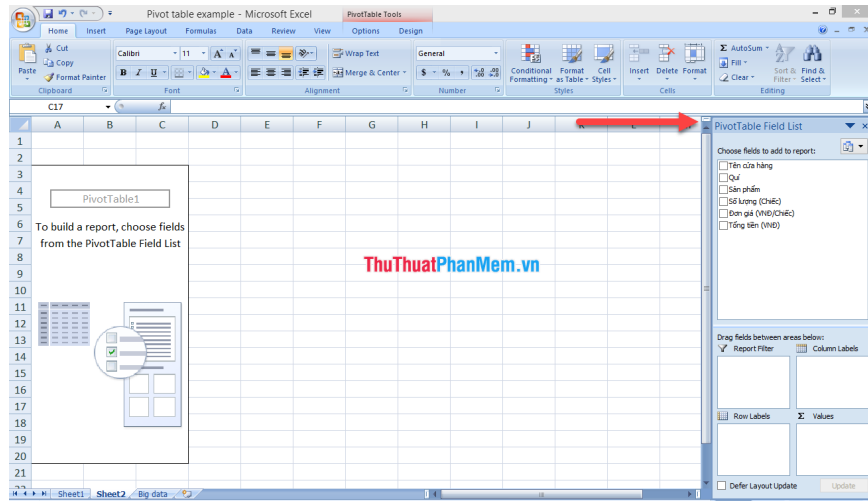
Pivot table example - Microsoft Excel
PivotTable Tools
Home Insert Page Layout Formulas Data Review View Options Design

Paste
Cut
Copy
Format Painter
Clipboard
Calibri 11
Font
Wrap Text
Merge & Center
Alignment
General
$ % ,
Number
Conditional Formatting
Format as Table
Cell Styles
Styles
Insert Delete Format
Cells
AutoSum
Fill
Clear
Sort & Filter
Find & Select
Editing

C17 fx

A B C D E F G H I J K L

1
2
3
4
5
6
7
8
9
10
11
12
13
14
15
16
17
18
19
20
21

PivotTable1

To build a report, choose fields from the PivotTable Field List

ThuThuatPhanMem.vn

PivotTable Field List
Choose fields to add to report:
Tên cửa hàng
Quí
Sản phẩm
Số lượng (Chiếc)
Đơn giá (VNĐ/Chiếc)
Tổng tiền (VNĐ)

Drag fields between areas below:
Report Filter
Column Labels
Row Labels
Values
Defer Layout Update
Update

Sheet1 Sheet2 Big data